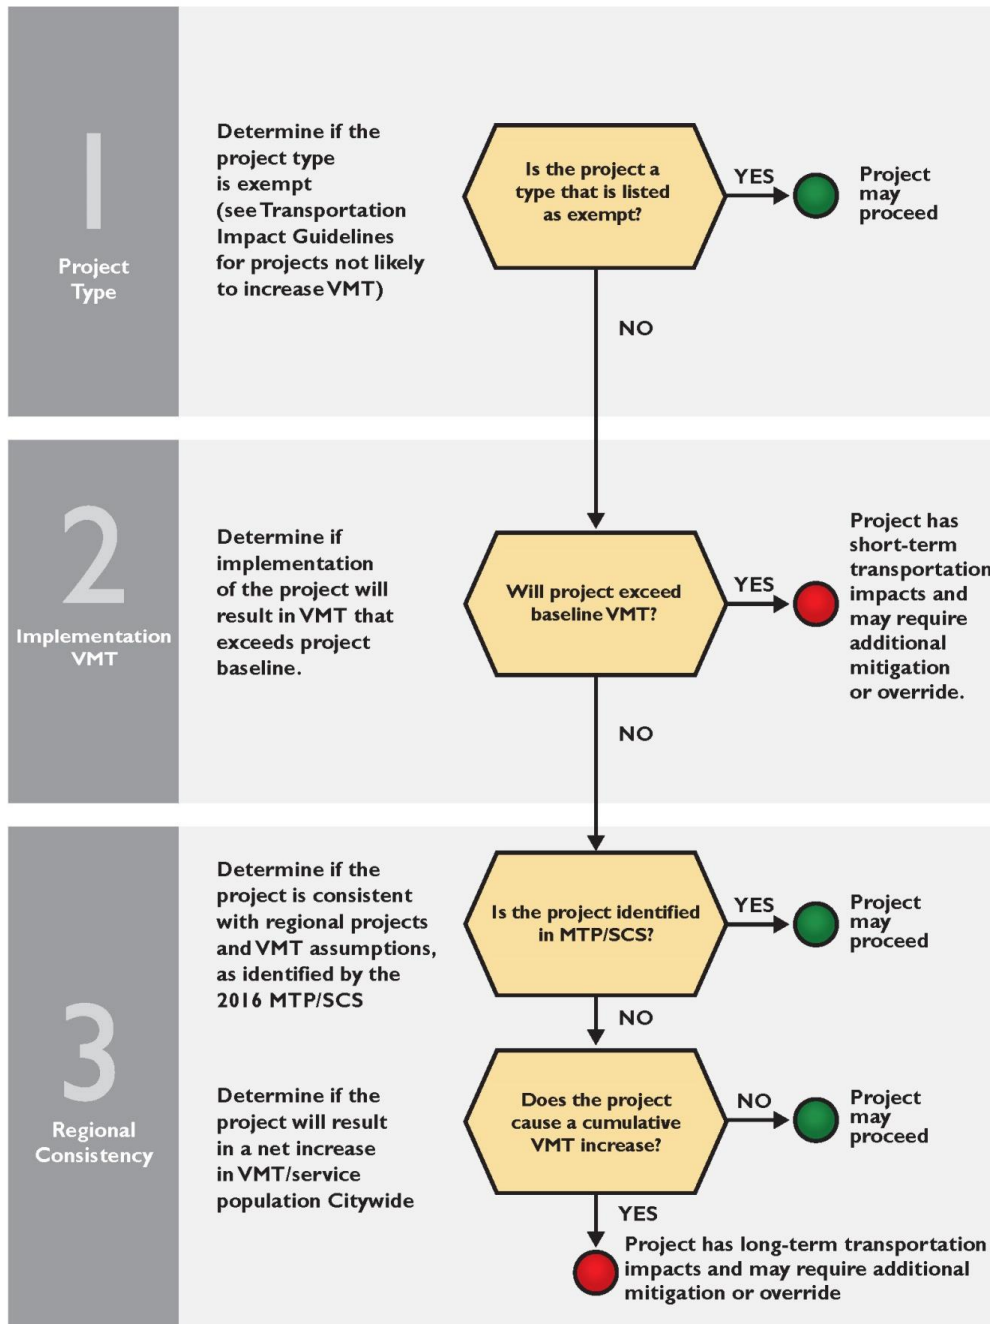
1
Project Type

Determine if the project type is exempt (see Transportation Impact Guidelines for projects not likely to increase VMT)

Is the project a type that is listed as exempt?

YES

Project may proceed

NO

2
Implementation VMT

Determine if implementation of the project will result in VMT that exceeds project baseline.

Will project exceed baseline VMT?

YES

Project has short-term transportation impacts and may require additional mitigation or override.

NO

3
Regional Consistency

Determine if the project is consistent with regional projects and VMT assumptions, as identified by the 2016 MTP/SCS

Is the project identified in MTP/SCS?

YES

Project may proceed

NO

Determine if the project will result in a net increase in VMT/service population Citywide

Does the project cause a cumulative VMT increase?

NO

Project may proceed

YES

Project has long-term transportation impacts and may require additional mitigation or override